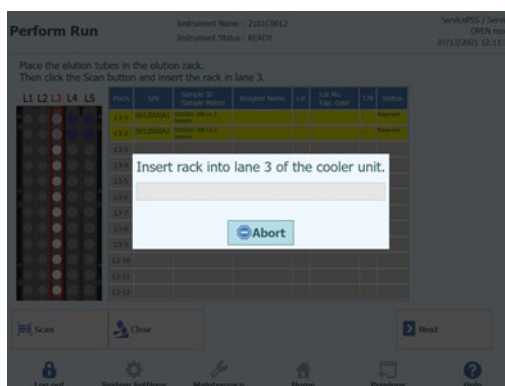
Perform Run

Instrument Name : 2100C0012
Instrument Status : READY

ServicePSS / Serv
OPEN mo
07/13/2021 12:11

Place the elution tubes in the elution rack.
Then click the Scan button and insert the rack in lane 3.

L1 L2 L3 L4 L5

| Pos. | UN | Sample ID Sample Matrix | Reagent Name | Lot | Lot No. Exp. Date | UN | Status |
|---|---|---|---|---|---|---|---|
| L3 1 | 0012000A1 | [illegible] | | | | | Assigned |
| L3 2 | 0012000A2 | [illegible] | | | | | Assigned |
| L3 3 | | | | | | | |
| L3 4 | | | | | | | |
| L3 5 | | | | | | | |
| L3 6 | | | | | | | |
| L3 7 | | | | | | | |
| L3 8 | | | | | | | |
| L3 9 | | | | | | | |
| L3 10 | | | | | | | |
| L3 11 | | | | | | | |
| L3 12 | | | | | | | |

Insert rack into lane 3 of the cooler unit.

Abort

Scan
Clear
Next

Log out
System Settings
Maintenance
Home
Products
Help